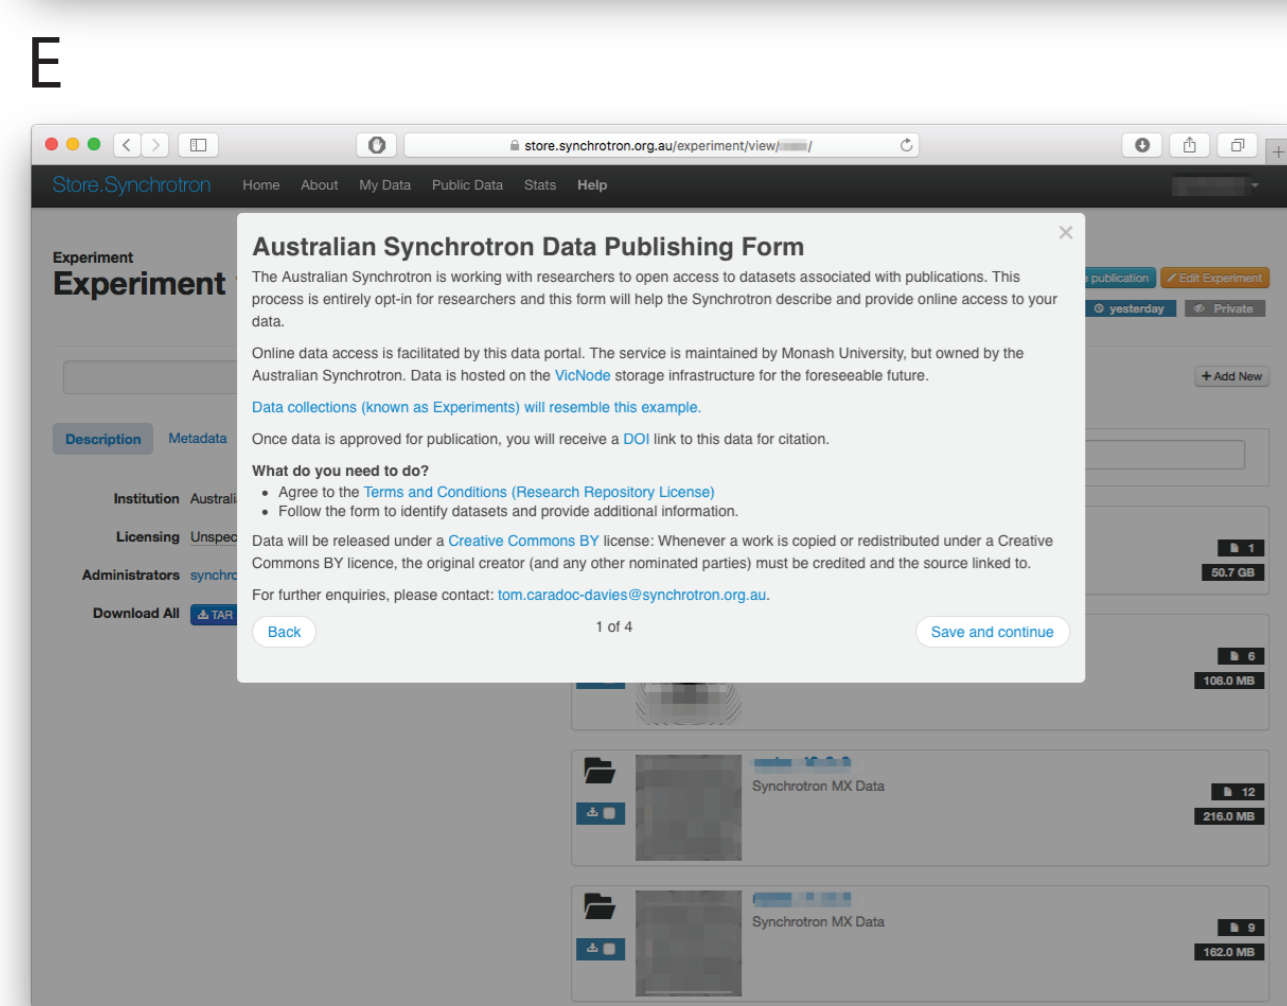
E

store.synchrotron.org.au/experiment/view/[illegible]/

Store.Synchrotron Home About My Data Public Data Stats Help

Experiment
Experiment

publication Edit Experiment
yesterday Private

+ Add New

Description Metadata

Institution Australi
Licensing Unspec
Administrators synchro
Download All TAR

Australian Synchrotron Data Publishing Form

The Australian Synchrotron is working with researchers to open access to datasets associated with publications. This process is entirely opt-in for researchers and this form will help the Synchrotron describe and provide online access to your data.

Online data access is facilitated by this data portal. The service is maintained by Monash University, but owned by the Australian Synchrotron. Data is hosted on the VicNode storage infrastructure for the foreseeable future.

Data collections (known as Experiments) will resemble this example.

Once data is approved for publication, you will receive a DOI link to this data for citation.

What do you need to do?
- Agree to the Terms and Conditions (Research Repository License)
- Follow the form to identify datasets and provide additional information.

Data will be released under a Creative Commons BY license: Whenever a work is copied or redistributed under a Creative Commons BY licence, the original creator (and any other nominated parties) must be credited and the source linked to.

For further enquiries, please contact: tom.caradoc-davies@synchrotron.org.au.

Back 1 of 4 Save and continue

1
50.7 GB
6
108.0 MB

Synchrotron MX Data
12
216.0 MB

Synchrotron MX Data
9
162.0 MB